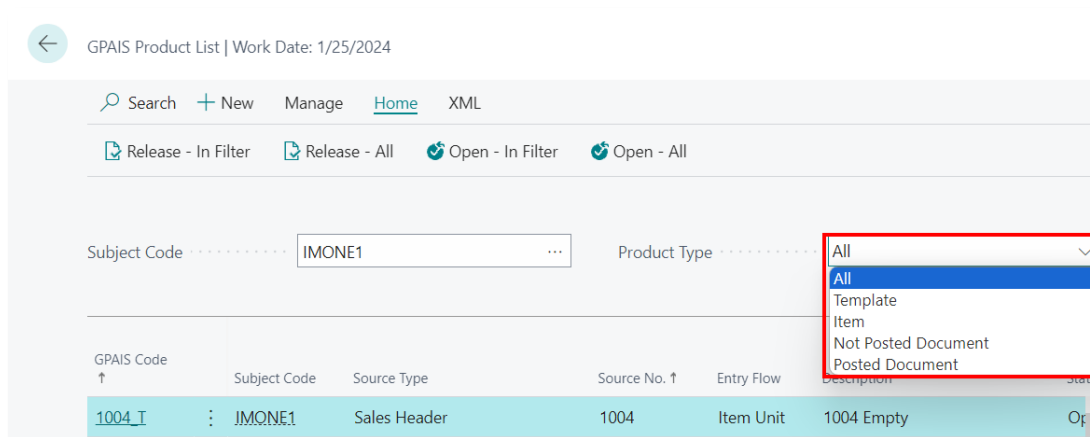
GPAIS Product List | Work Date: 1/25/2024

Search + New Manage Home XML

Release - In Filter Release - All Open - In Filter Open - All

Subject Code IMONE1 ···

Product Type All

All
Template
Item
Not Posted Document
Posted Document

| GPAIS Code ↑ | Subject Code | Source Type | Source No. ↑ | Entry Flow | Description | Sta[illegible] |
|---|---|---|---|---|---|---|
| 1004_T ⋮ | IMONE1 | Sales Header | 1004 | Item Unit | 1004 Empty | Op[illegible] |